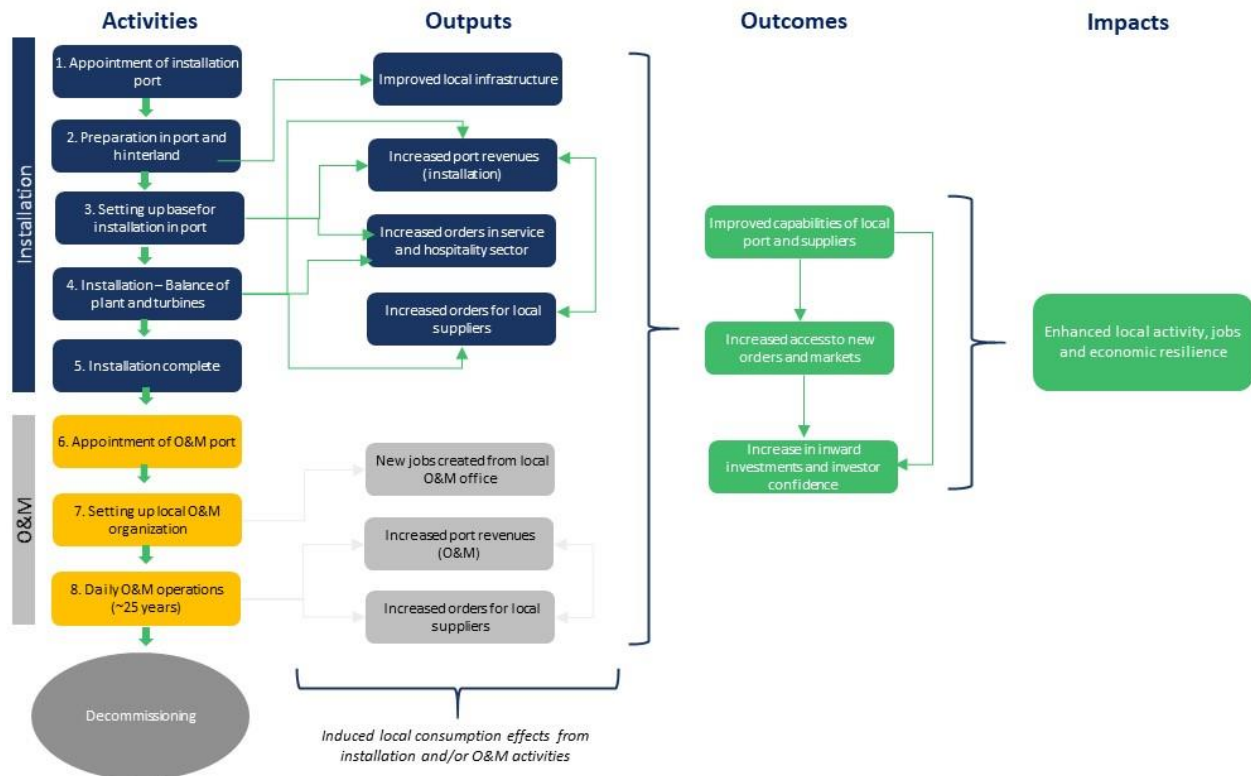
Activities

Outputs

Outcomes

Impacts

Installation

1. Appointment of installation port

2. Preparation in port and hinterland

3. Setting up base for installation in port

4. Installation – Balance of plant and turbines

5. Installation complete

O&M

6. Appointment of O&M port

7. Setting up local O&M organization

8. Daily O&M operations (~25 years)

Decommissioning

Improved local infrastructure

Increased port revenues (installation)

Increased orders in service and hospitality sector

Increased orders for local suppliers

New jobs created from local O&M office

Increased port revenues (O&M)

Increased orders for local suppliers

Induced local consumption effects from installation and/or O&M activities

Improved capabilities of local port and suppliers

Increased access to new orders and markets

Increase in inward investments and investor confidence

Enhanced local activity, jobs and economic resilience